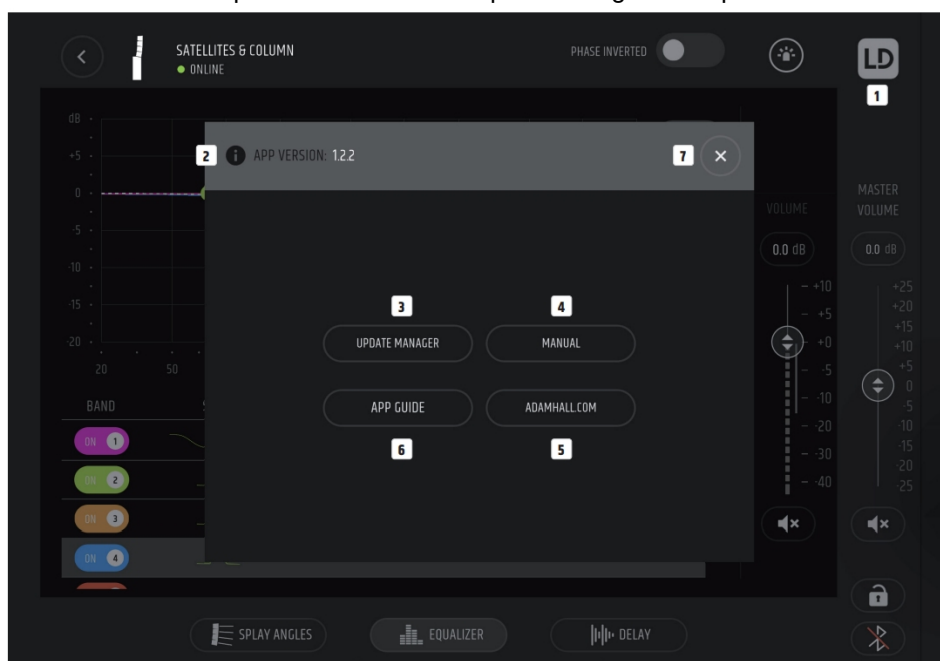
SATELLITES & COLUMN
● ONLINE

PHASE INVERTED

LD
1

dB
+5
0
-5
-10
-15
-20
20
50

2 APP VERSION: 1.2.2

7 ×

3
UPDATE MANAGER

4
MANUAL

APP GUIDE
6

ADAMHALL.COM
5

BAND
ON 1
ON 2
ON 3
ON 4

VOLUME
0.0 dB
+10
+5
+0
-5
-10
-20
-30
-40

MASTER VOLUME
0.0 dB
+25
+20
+15
+10
+5
0
-5
-10
-15
-20
-25

SPLAY ANGLES
EQUALIZER
DELAY